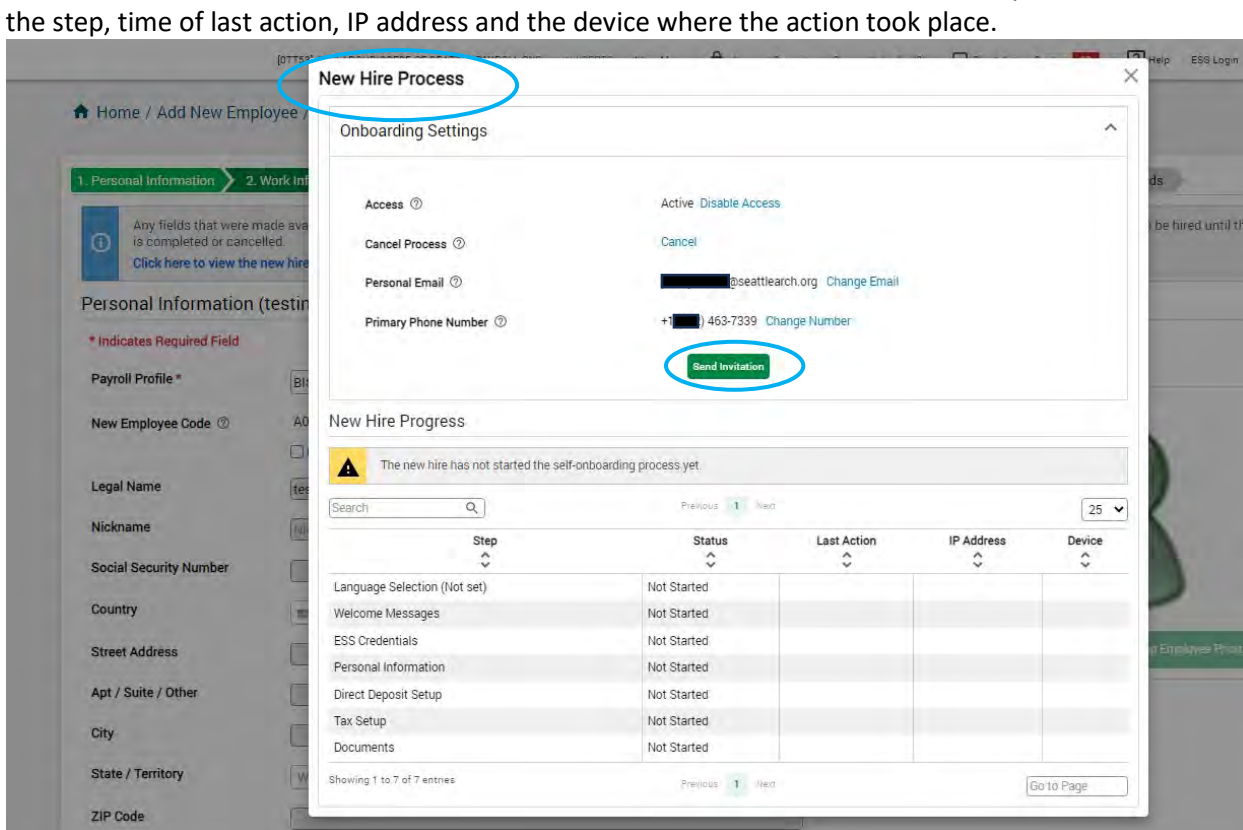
the step, time of last action, IP address and the device where the action took place.

Help ESS Login

Home / Add New Employee /

1. Personal Information 2. Work Inf

ds

Any fields that were made ava is completed or cancelled.
Click here to view the new hire

be hired until th

Personal Information (testin

* Indicates Required Field

Payroll Profile *

New Employee Code

Legal Name

Nickname

Social Security Number

Country

Street Address

Apt / Suite / Other

City

State / Territory

ZIP Code

New Hire Process

Onboarding Settings

Access Active Disable Access

Cancel Process Cancel

Personal Email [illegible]@seattlearch.org Change Email

Primary Phone Number +1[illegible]) 463-7339 Change Number

Send Invitation

New Hire Progress

The new hire has not started the self-onboarding process yet.

Search

Previous 1 Next

25

| Step | Status | Last Action | IP Address | Device |
|---|---|---|---|---|
| Language Selection (Not set) | Not Started | | | |
| Welcome Messages | Not Started | | | |
| ESS Credentials | Not Started | | | |
| Personal Information | Not Started | | | |
| Direct Deposit Setup | Not Started | | | |
| Tax Setup | Not Started | | | |
| Documents | Not Started | | | |

Showing 1 to 7 of 7 entries

Previous 1 Next

Go to Page